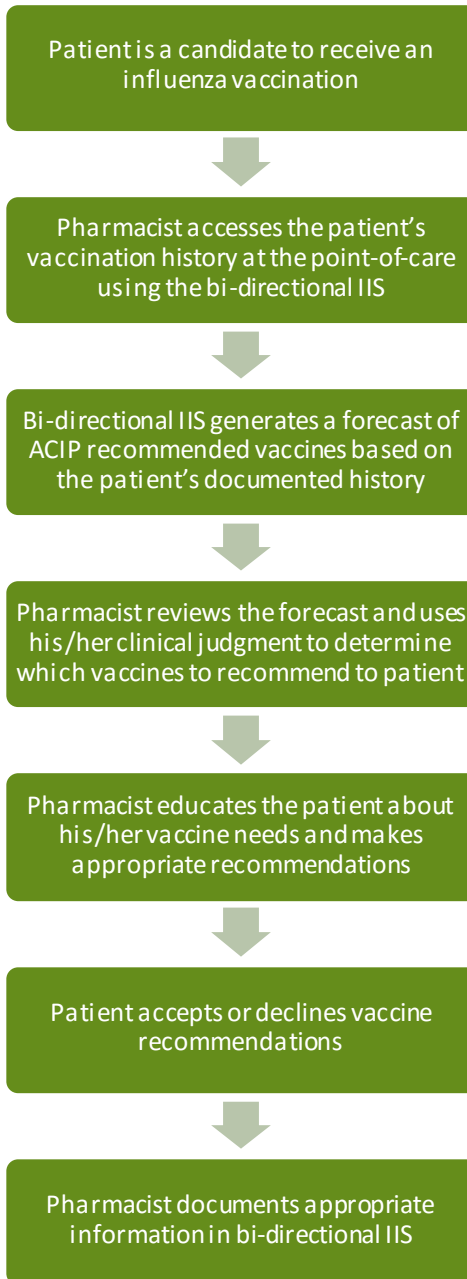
Patient is a candidate to receive an influenza vaccination

Pharmacist accesses the patient's vaccination history at the point-of-care using the bi-directional IIS

Bi-directional IIS generates a forecast of ACIP recommended vaccines based on the patient's documented history

Pharmacist reviews the forecast and uses his/her clinical judgment to determine which vaccines to recommend to patient

Pharmacist educates the patient about his/her vaccine needs and makes appropriate recommendations

Patient accepts or declines vaccine recommendations

Pharmacist documents appropriate information in bi-directional IIS